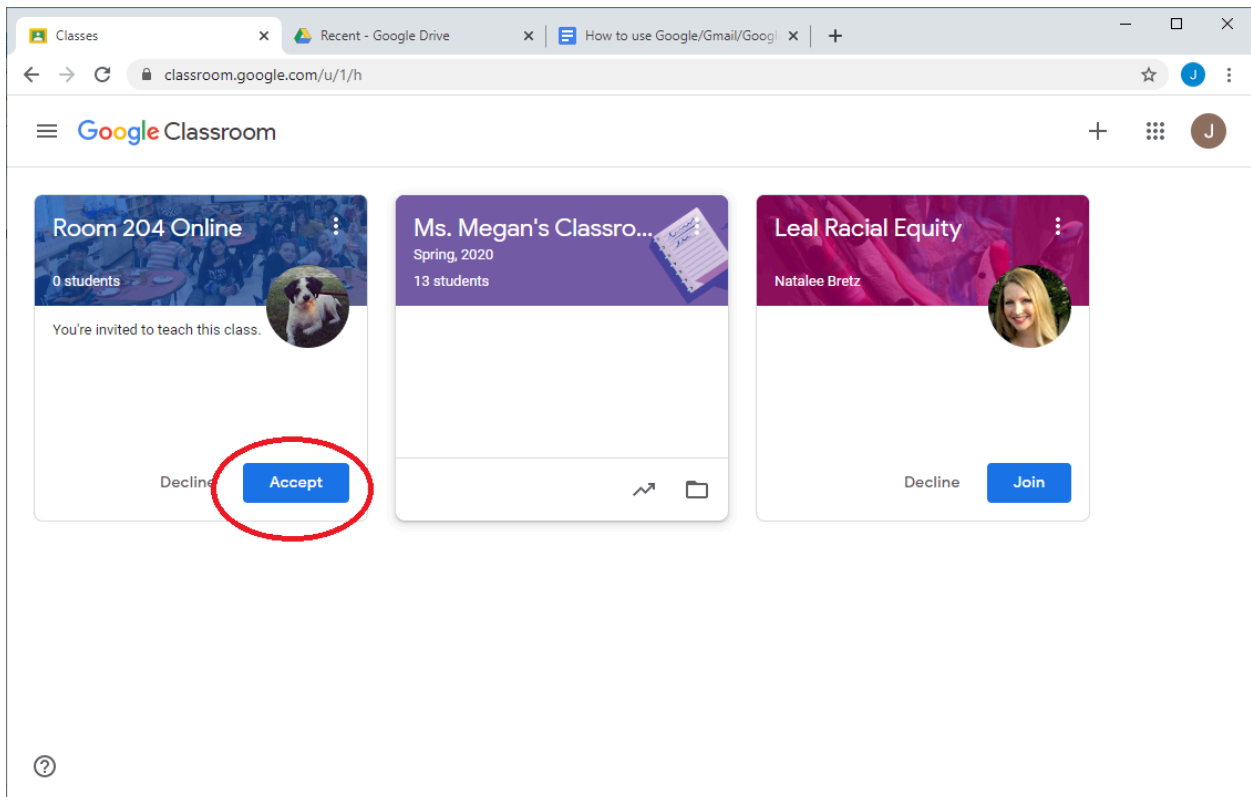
Classes
Recent - Google Drive
How to use Google/Gmail/Googl
classroom.google.com/u/1/h
J

Google Classroom
J

Room 204 Online
0 students
You're invited to teach this class.
Decline
Accept

Ms. Megan's Classro...
Spring, 2020
13 students

Leal Racial Equity
Natalee Bretz
Decline
Join

?